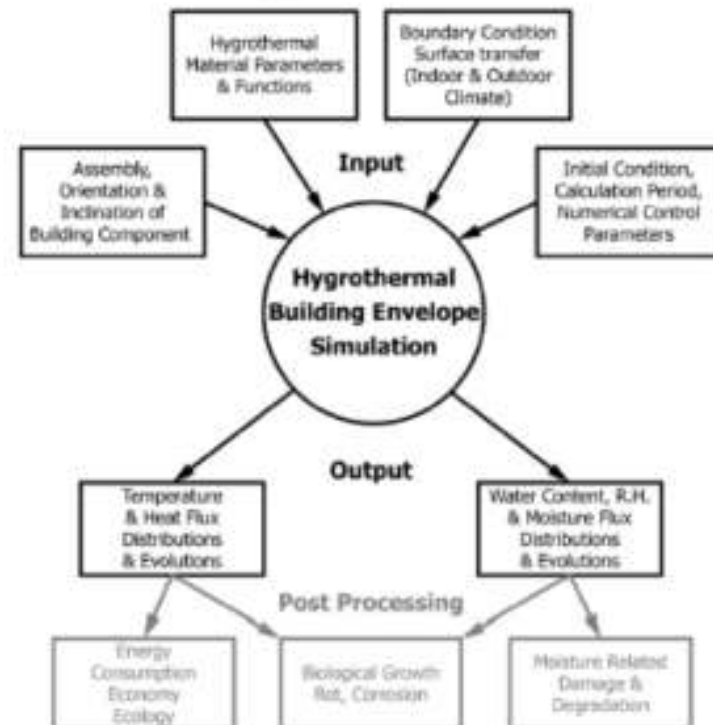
Hygrothermal Material Parameters & Functions

Boundary Condition Surface transfer (Indoor & Outdoor Climate)

Input

Assembly, Orientation & Inclination of Building Component

Initial Condition, Calculation Period, Numerical Control Parameters

Hygrothermal Building Envelope Simulation

Output

Temperature & Heat Flux Distributions & Evolutions

Water Content, R.H. & Moisture Flux Distributions & Evolutions

Post Processing

Energy Consumption Economy Ecology

Biological Growth Rot, Corrosion

Moisture Related Damage & Degradation